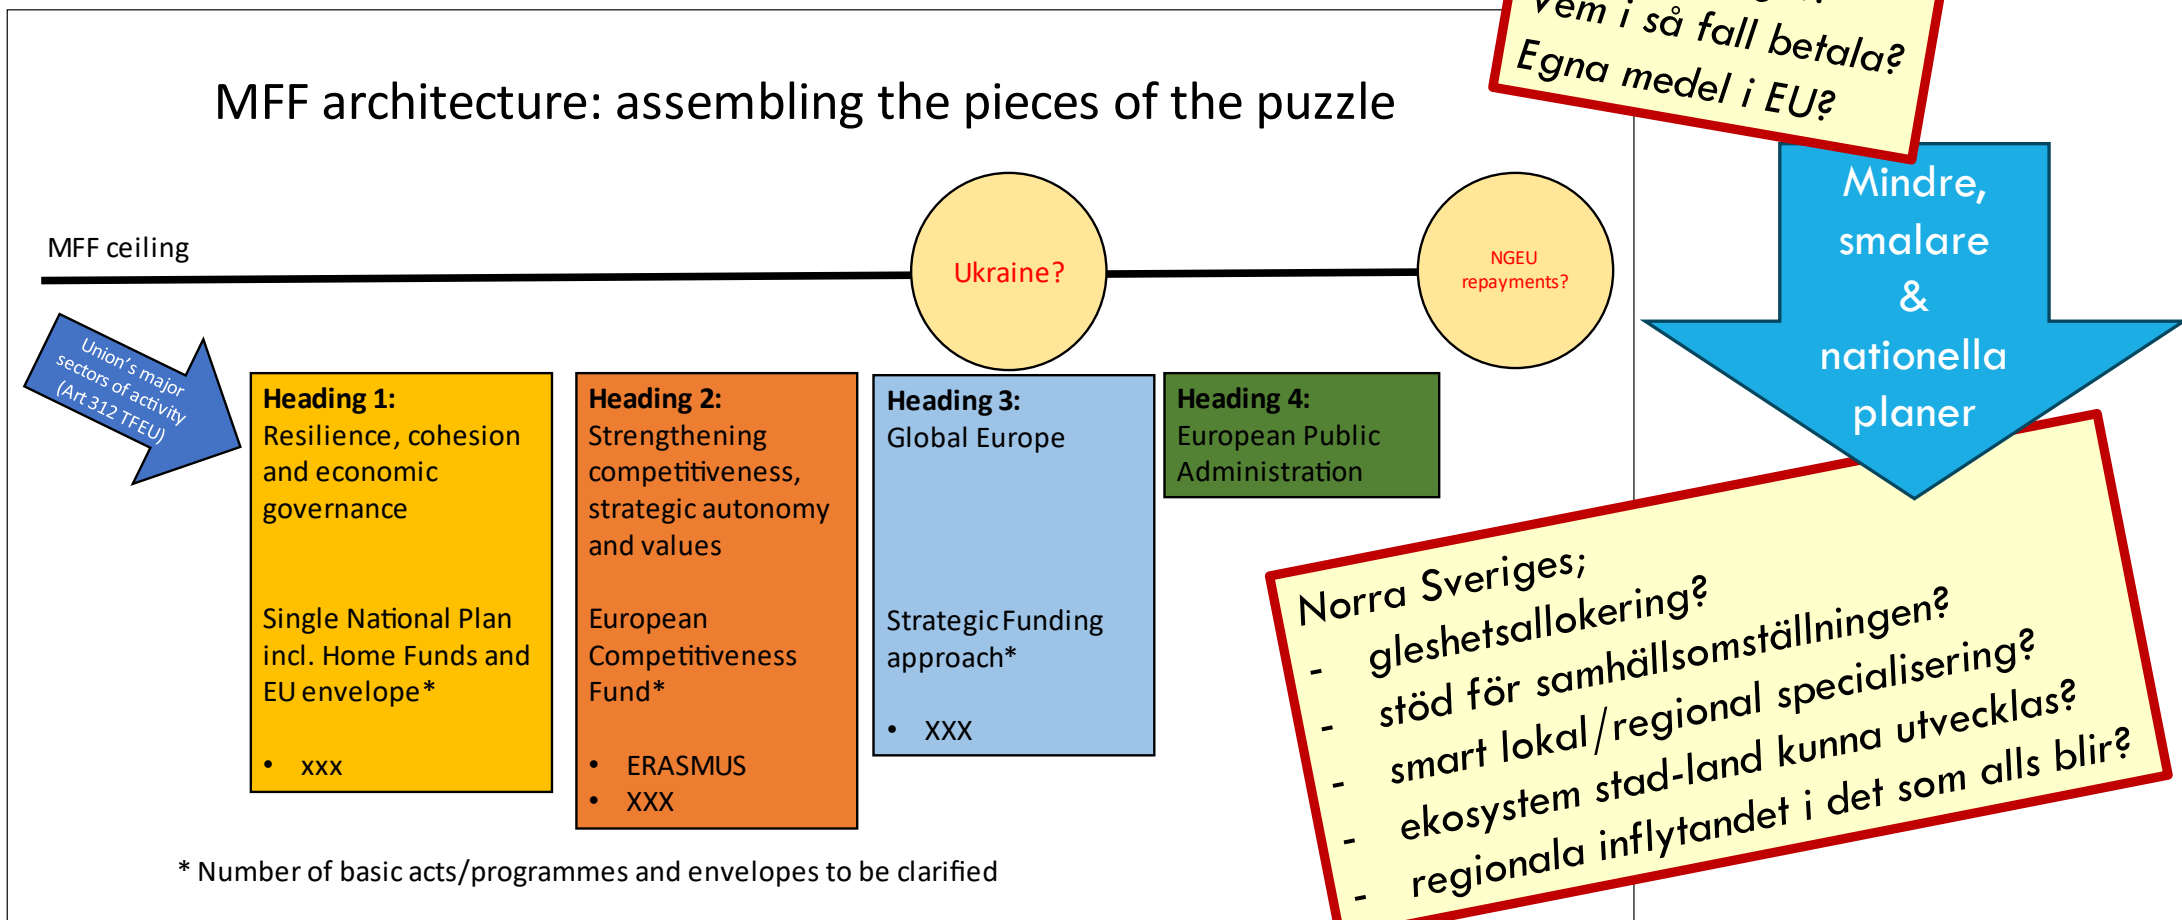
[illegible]em i så fall betala?
Egna medel i EU?

MFF architecture: assembling the pieces of the puzzle

MFF ceiling

Ukraine?

NGEU repayments?

Mindre, smalare & nationella planer

Union's major sectors of activity (Art 312 TFEU)

Heading 1:
Resilience, cohesion and economic governance

Single National Plan incl. Home Funds and EU envelope*

• xxx

Heading 2:
Strengthening competitiveness, strategic autonomy and values

European Competitiveness Fund*

• ERASMUS
• XXX

Heading 3:
Global Europe

Strategic Funding approach*

• XXX

Heading 4:
European Public Administration

* Number of basic acts/programmes and envelopes to be clarified

Norra Sveriges;
- gleshetsallokering?
- stöd för samhällsomställningen?
- smart lokal/regional specialisering?
- ekosystem stad-land kunna utvecklas?
- regionala inflytandet i det som alls blir?